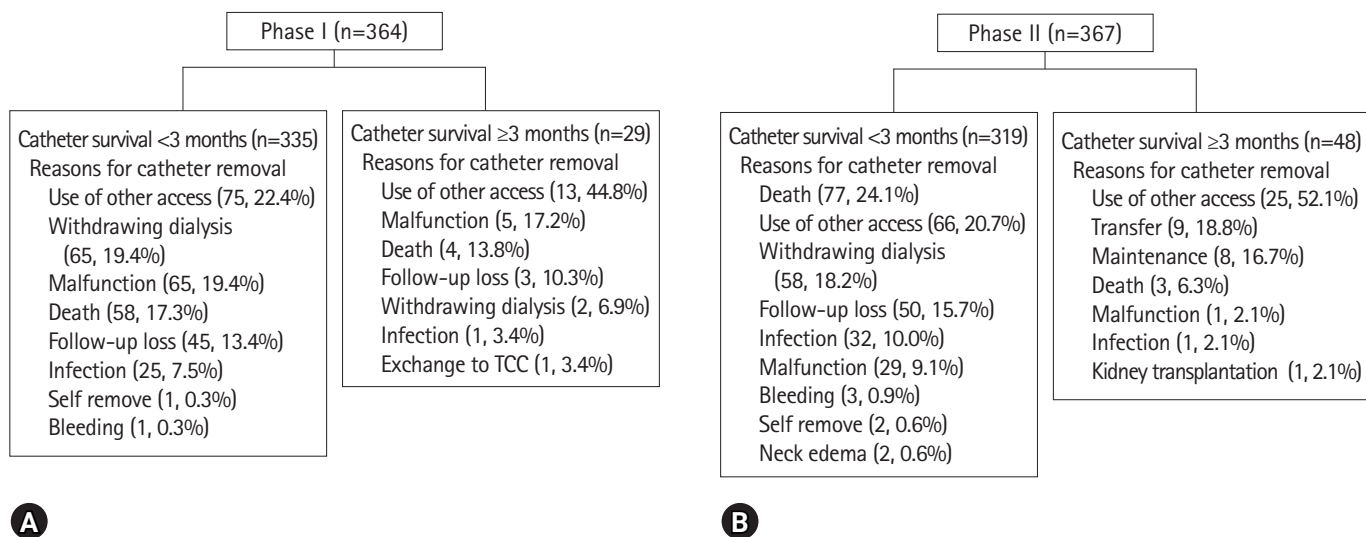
Phase I (n=364)

Catheter survival <3 months (n=335)
Reasons for catheter removal
Use of other access (75, 22.4%)
Withdrawing dialysis (65, 19.4%)
Malfunction (65, 19.4%)
Death (58, 17.3%)
Follow-up loss (45, 13.4%)
Infection (25, 7.5%)
Self remove (1, 0.3%)
Bleeding (1, 0.3%)

Catheter survival ≥3 months (n=29)
Reasons for catheter removal
Use of other access (13, 44.8%)
Malfunction (5, 17.2%)
Death (4, 13.8%)
Follow-up loss (3, 10.3%)
Withdrawing dialysis (2, 6.9%)
Infection (1, 3.4%)
Exchange to TCC (1, 3.4%)

A

Phase II (n=367)

Catheter survival <3 months (n=319)
Reasons for catheter removal
Death (77, 24.1%)
Use of other access (66, 20.7%)
Withdrawing dialysis (58, 18.2%)
Follow-up loss (50, 15.7%)
Infection (32, 10.0%)
Malfunction (29, 9.1%)
Bleeding (3, 0.9%)
Self remove (2, 0.6%)
Neck edema (2, 0.6%)

Catheter survival ≥3 months (n=48)
Reasons for catheter removal
Use of other access (25, 52.1%)
Transfer (9, 18.8%)
Maintenance (8, 16.7%)
Death (3, 6.3%)
Malfunction (1, 2.1%)
Infection (1, 2.1%)
Kidney transplantation (1, 2.1%)

B